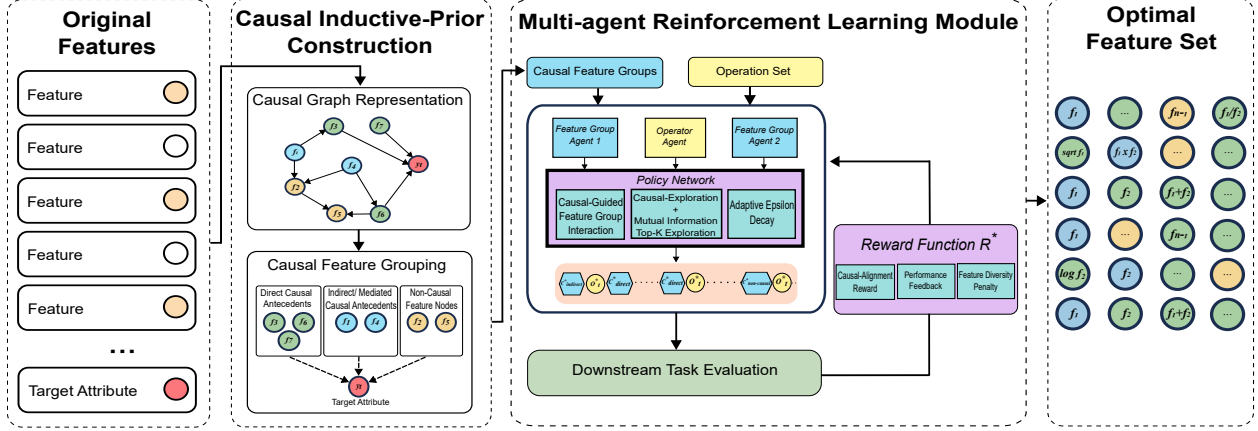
Original Features

Feature

Feature

Feature

Feature

Feature

...

Target Attribute

Causal Inductive-Prior Construction

Causal Graph Representation

$f_3$ $f_7$ $f_1$ $f_4$ $y_t$ $f_2$ $f_5$ $f_6$

Causal Feature Grouping

Direct Causal Antecedents

$f_3$ $f_6$ $f_7$

Indirect/ Mediated Causal Antecedents

$f_1$ $f_4$

Non-Causal Feature Nodes

$f_2$ $f_5$

$y_t$

Target Attribute

Multi-agent Reinforcement Learning Module

Causal Feature Groups

Operation Set

Feature Group Agent 1

Operator Agent

Feature Group Agent 2

Policy Network

Causal-Guided Feature Group Interaction

Causal-Exploration + Mutual Information Top-K Exploration

Adaptive Epsilon Decay

$C_{indirect}$ $O^*_1$ $C_{direct}$ $C_{direct}$ $O^*_1$ $C_{non-causal}$ $O^*_1$

Downstream Task Evaluation

Reward Function $R^*$

Causal-Alignment Reward

Performance Feedback

Feature Diversity Penalty

Optimal Feature Set

$f_1$ ... $f_{n-1}$ $f_1/f_2$

$sqrt\ f_1$ $f_1 x f_2$ ... ...

$f_1$ $f_2$ $f_1+f_2$ ...

$f_1$ ... $f_{n-1}$ ...

$log\ f_2$ $f_2$ ... ...

$f_1$ $f_2$ $f_1+f_2$ ...